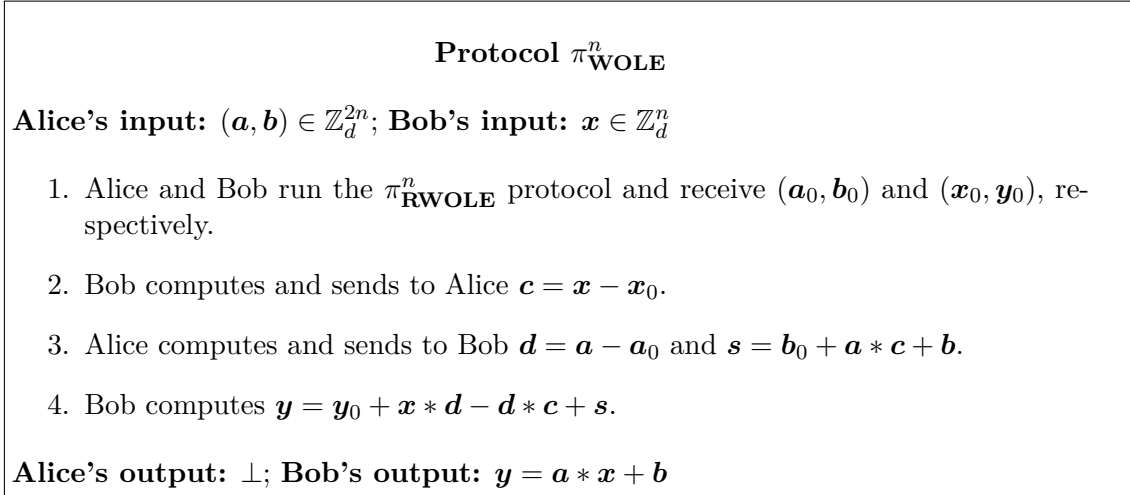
**Protocol $\pi^n_{\textbf{WOLE}}$**

**Alice's input:** $(\boldsymbol{a}, \boldsymbol{b}) \in \mathbb{Z}_d^{2n}$; **Bob's input:** $\boldsymbol{x} \in \mathbb{Z}_d^n$

1. Alice and Bob run the $\pi^n_{\textbf{RWOLE}}$ protocol and receive $(\boldsymbol{a}_0, \boldsymbol{b}_0)$ and $(\boldsymbol{x}_0, \boldsymbol{y}_0)$, respectively.

2. Bob computes and sends to Alice $\boldsymbol{c} = \boldsymbol{x} - \boldsymbol{x}_0$.

3. Alice computes and sends to Bob $\boldsymbol{d} = \boldsymbol{a} - \boldsymbol{a}_0$ and $\boldsymbol{s} = \boldsymbol{b}_0 + \boldsymbol{a} * \boldsymbol{c} + \boldsymbol{b}$.

4. Bob computes $\boldsymbol{y} = \boldsymbol{y}_0 + \boldsymbol{x} * \boldsymbol{d} - \boldsymbol{d} * \boldsymbol{c} + \boldsymbol{s}$.

**Alice's output:** $\perp$; **Bob's output:** $\boldsymbol{y} = \boldsymbol{a} * \boldsymbol{x} + \boldsymbol{b}$